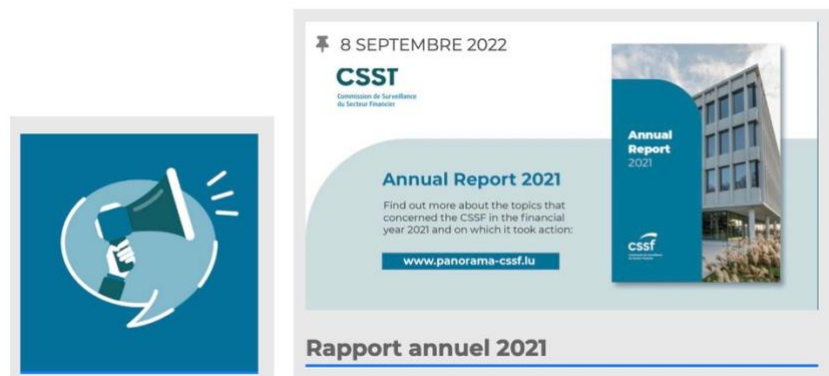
8 SEPTEMBRE 2022

CSSF
Commission de Surveillance du Secteur Financier

Annual Report 2021

Find out more about the topics that concerned the CSSF in the financial year 2021 and on which it took action:

www.panorama-cssf.lu

Annual Report 2021

cssf
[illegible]

Rapport annuel 2021